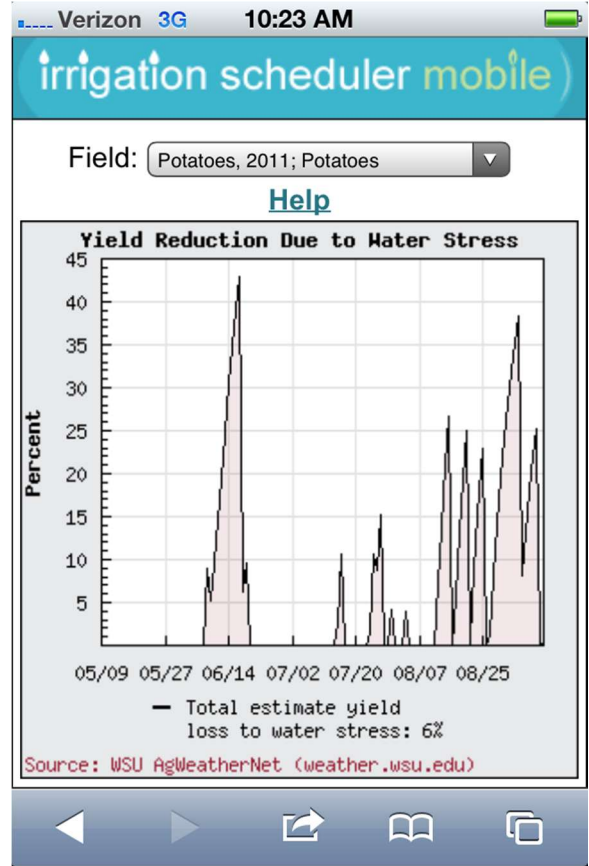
Verizon 3G 10:23 AM

irrigation scheduler mobile

Field: Potatoes, 2011; Potatoes

Help

Yield Reduction Due to Water Stress

45
40
35
30
25
20
15
10
5

Percent

05/09 05/27 06/14 07/02 07/20 08/07 08/25

— Total estimate yield loss to water stress: 6%

Source: WSU AgWeatherNet (weather.wsu.edu)